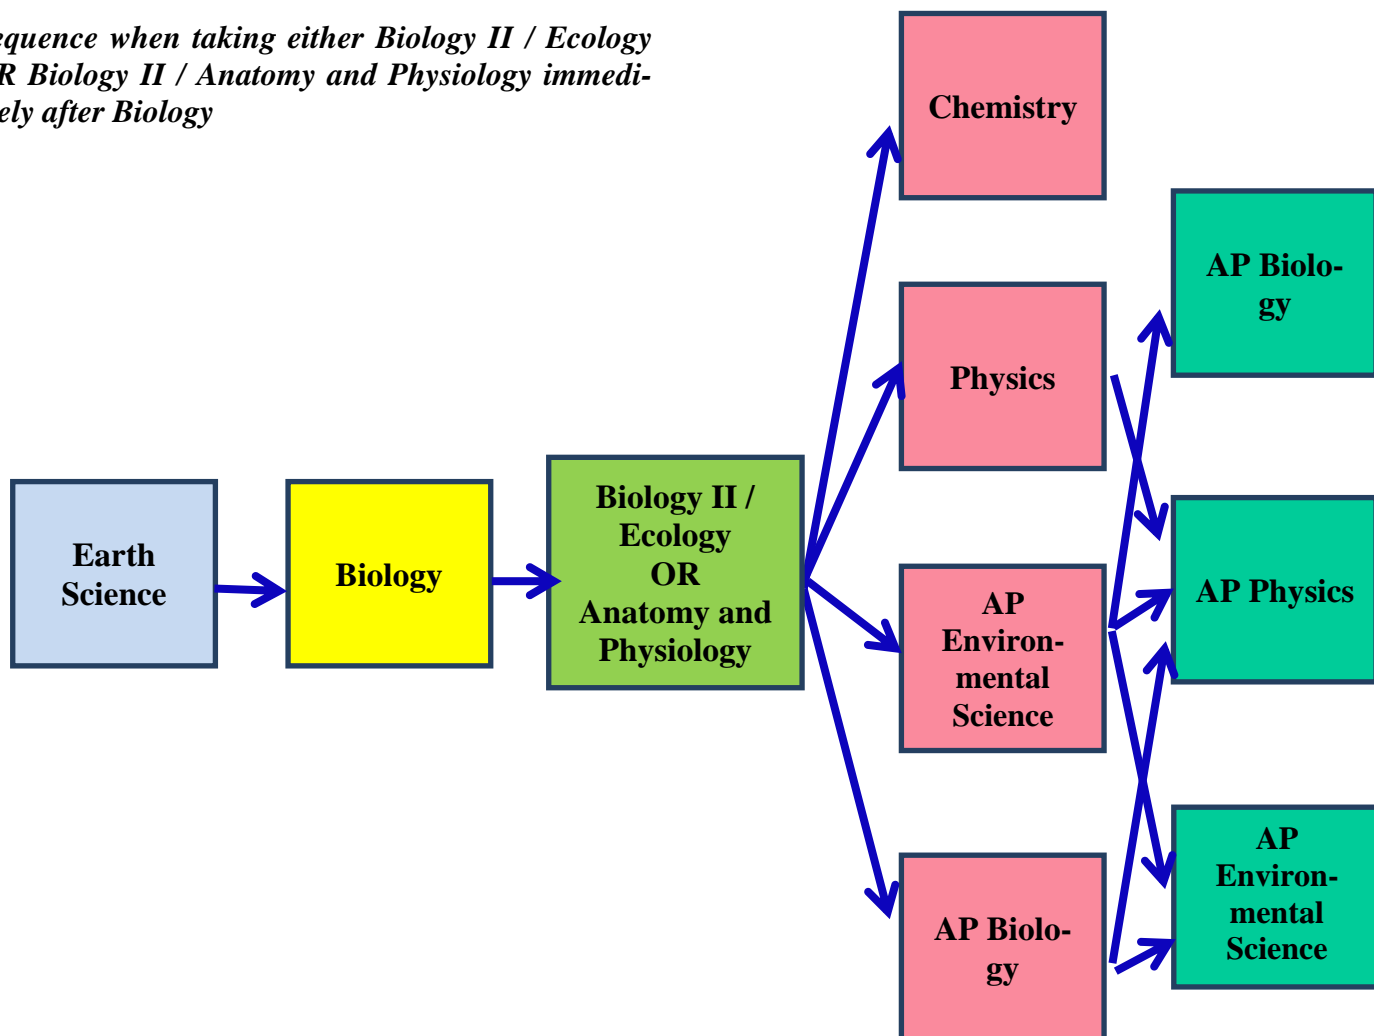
equence when taking either Biology II / Ecology R Biology II / Anatomy and Physiology immedi-ely after Biology

Chemistry

AP Biology

Physics

Earth Science

Biology

Biology II / Ecology OR Anatomy and Physiology

AP Physics

AP Environmental Science

AP Environmental Science

AP Biology